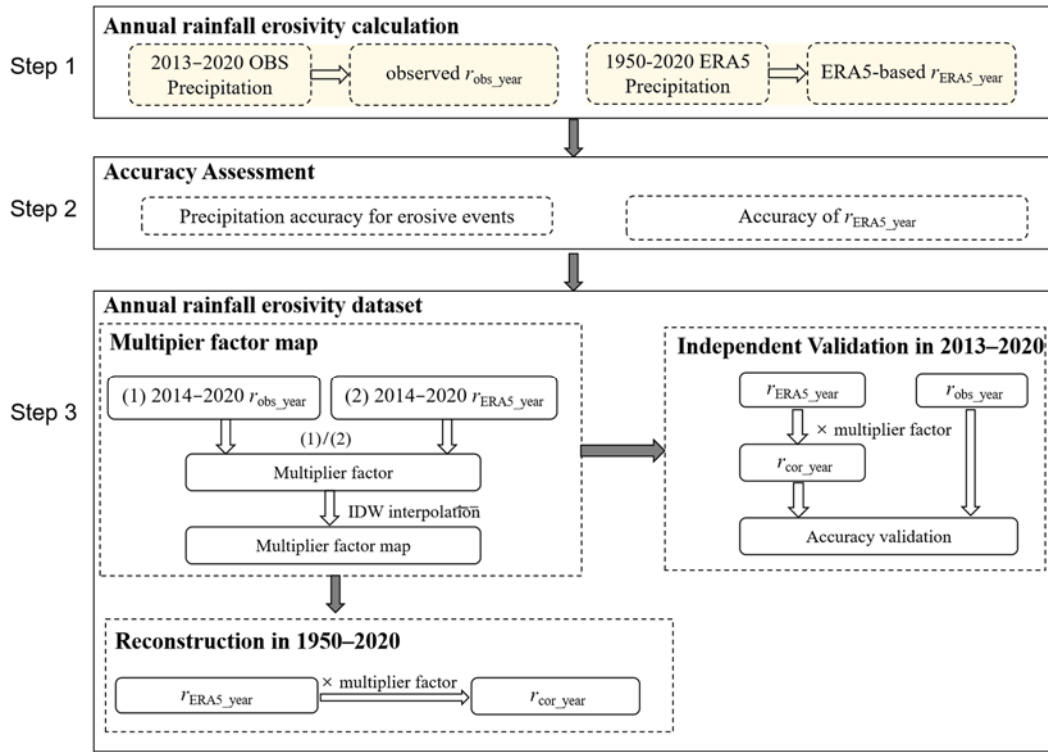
Step 1

Annual rainfall erosivity calculation

2013–2020 OBS Precipitation

observed $r_{obs\_year}$

1950-2020 ERA5 Precipitation

ERA5-based $r_{ERA5\_year}$

Step 2

Accuracy Assessment

Precipitation accuracy for erosive events

Accuracy of $r_{ERA5\_year}$

Step 3

Annual rainfall erosivity dataset

Multiplier factor map

(1) 2014–2020 $r_{obs\_year}$

(2) 2014–2020 $r_{ERA5\_year}$

(1)/(2)

Multiplier factor

IDW interpolation

Multiplier factor map

Independent Validation in 2013–2020

$r_{ERA5\_year}$

$r_{obs\_year}$

× multiplier factor

$r_{cor\_year}$

Accuracy validation

Reconstruction in 1950–2020

$r_{ERA5\_year}$

× multiplier factor

$r_{cor\_year}$